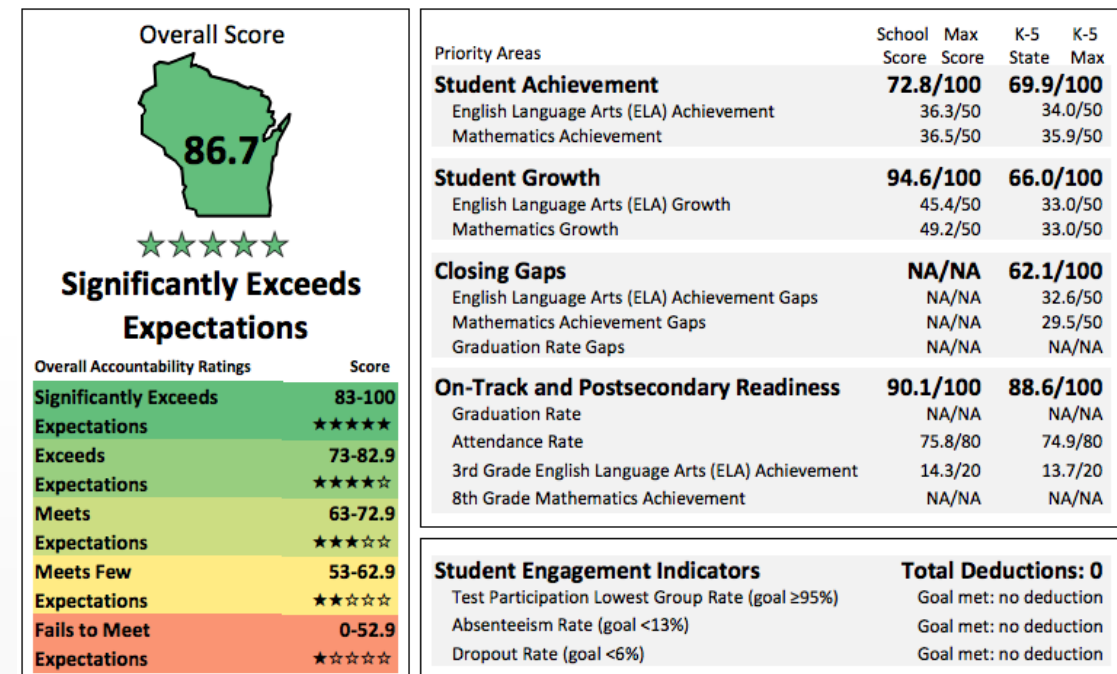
Overall Score

86.7

★★★★★

Significantly Exceeds Expectations

| Overall Accountability Ratings | Score |
|---|---|
| Significantly Exceeds Expectations | 83-100 ★★★★★ |
| Exceeds Expectations | 73-82.9 ★★★★☆ |
| Meets Expectations | 63-72.9 ★★★☆☆ |
| Meets Few Expectations | 53-62.9 ★★☆☆☆ |
| Fails to Meet Expectations | 0-52.9 ★☆☆☆☆ |

| Priority Areas | School Score | Max Score | K-5 State | K-5 Max |
|---|---|---|---|---|
| **Student Achievement** | **72.8/100** | | **69.9/100** | |
| English Language Arts (ELA) Achievement | 36.3/50 | | 34.0/50 | |
| Mathematics Achievement | 36.5/50 | | 35.9/50 | |
| **Student Growth** | **94.6/100** | | **66.0/100** | |
| English Language Arts (ELA) Growth | 45.4/50 | | 33.0/50 | |
| Mathematics Growth | 49.2/50 | | 33.0/50 | |
| **Closing Gaps** | **NA/NA** | | **62.1/100** | |
| English Language Arts (ELA) Achievement Gaps | NA/NA | | 32.6/50 | |
| Mathematics Achievement Gaps | NA/NA | | 29.5/50 | |
| Graduation Rate Gaps | NA/NA | | NA/NA | |
| **On-Track and Postsecondary Readiness** | **90.1/100** | | **88.6/100** | |
| Graduation Rate | NA/NA | | NA/NA | |
| Attendance Rate | 75.8/80 | | 74.9/80 | |
| 3rd Grade English Language Arts (ELA) Achievement | 14.3/20 | | 13.7/20 | |
| 8th Grade Mathematics Achievement | NA/NA | | NA/NA | |

| Student Engagement Indicators | Total Deductions: 0 |
|---|---|
| Test Participation Lowest Group Rate (goal ≥95%) | Goal met: no deduction |
| Absenteeism Rate (goal <13%) | Goal met: no deduction |
| Dropout Rate (goal <6%) | Goal met: no deduction |